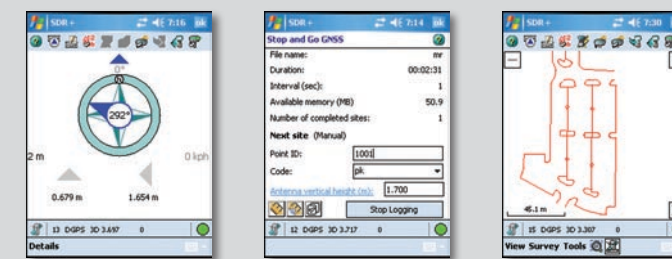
SDR+ 7:16 ok

0°

292°

2 m

0 kph

0.679 m

1.654 m

13 DGPS 3D 3.697 0

Details

SDR+ 7:14 ok

Stop and Go GNSS

File name: mr

Duration: 00:02:31

Interval (sec): 1

Available memory (MB) 50.9

Number of completed sites: 1

Next site (Manual)

Point ID: 1001

Code: pk

Antenna vertical height (m): 1.700

Stop Logging

12 DGPS 3D 3.717 0

SDR+ 7:30

45.1 m

15 DGPS 3D 3.307 0

View Survey Tools